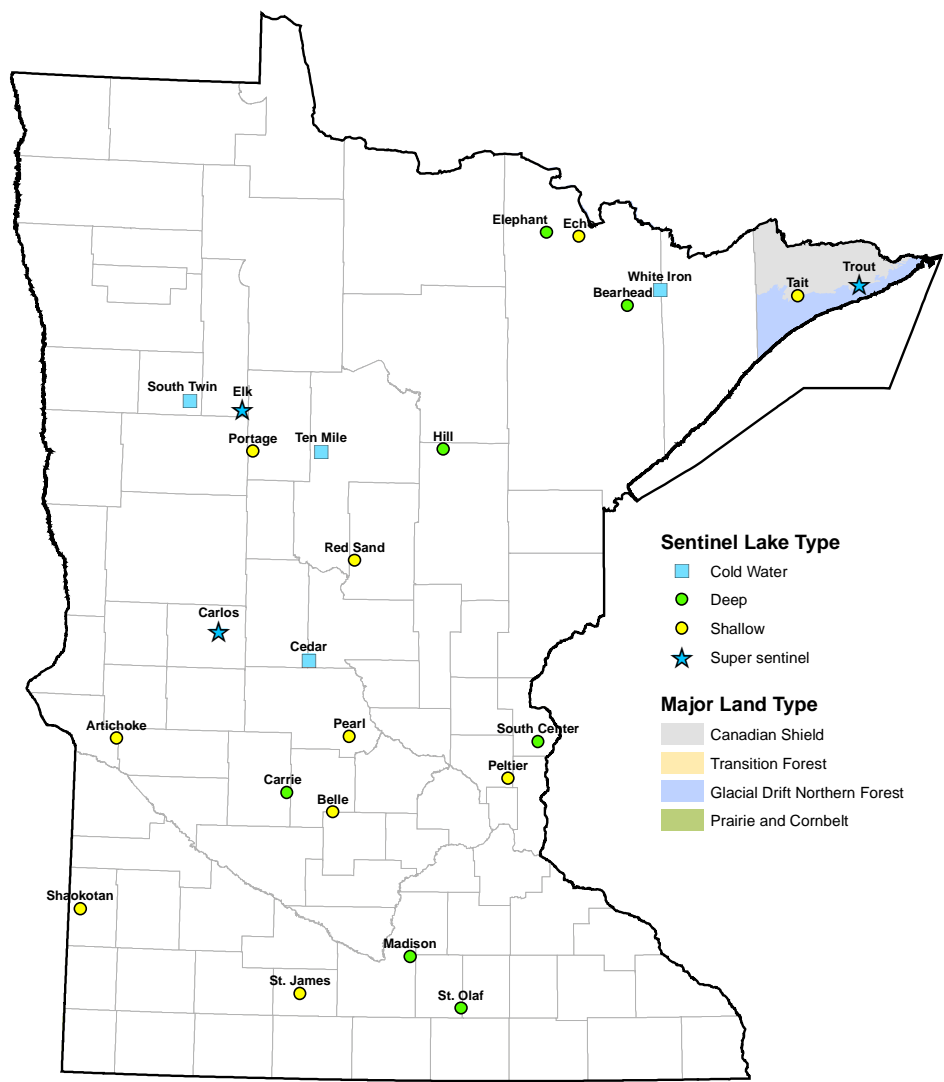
Elephant
Echo
White Iron
Bearhead
Trout
Tait
South Twin
Elk
Portage
Ten Mile
Hill
Red Sand
Carlos
Cedar
Artichoke
Pearl
South Center
Peltier
Carrie
Belle
Shaokotan
Madison
St. James
St. Olaf

Sentinel Lake Type
Cold Water
Deep
Shallow
Super sentinel

Major Land Type
Canadian Shield
Transition Forest
Glacial Drift Northern Forest
Prairie and Cornbelt